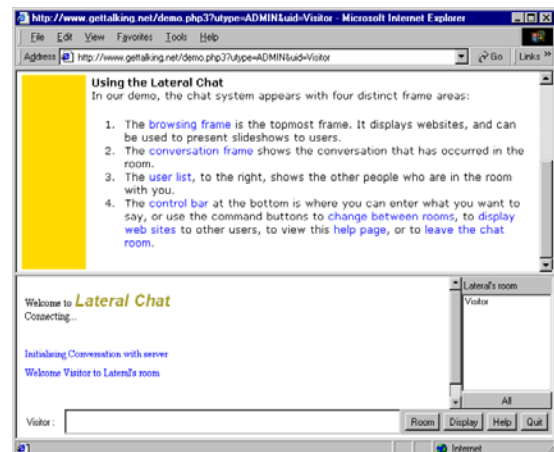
http://www.gettalking.net/demo.php3?utype=ADMIN&uid=Visitor - Microsoft Internet Explorer

File Edit View Favorites Tools Help

Address http://www.gettalking.net/demo.php3?utype=ADMIN&uid=Visitor Go Links »

Using the Lateral Chat
In our demo, the chat system appears with four distinct frame areas:

1. The browsing frame is the topmost frame. It displays websites, and can be used to present slideshows to users.
2. The conversation frame shows the conversation that has occurred in the room.
3. The user list, to the right, shows the other people who are in the room with you.
4. The control bar at the bottom is where you can enter what you want to say, or use the command buttons to change between rooms, to display web sites to other users, to view this help page, or to leave the chat room.

Welcome to Lateral Chat
Connecting...

Initialising Conversation with server

Welcome Visitor to Lateral's room

Lateral's room
Visitor

All

Visitor :

Room Display Help Quit

Internet